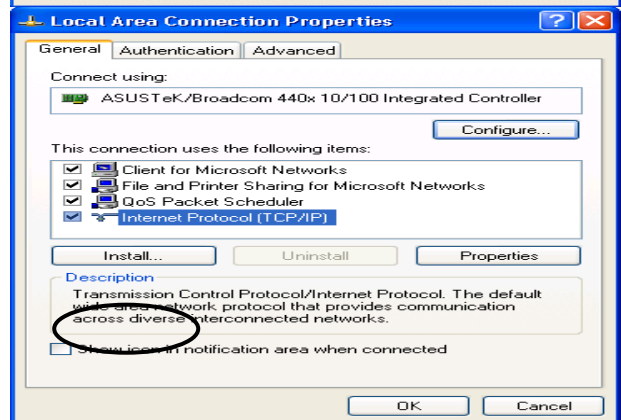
Local Area Connection Properties

General | Authentication | Advanced

Connect using:

ASUSTeK/Broadcom 440x 10/100 Integrated Controller

Configure...

This connection uses the following items:

Client for Microsoft Networks
File and Printer Sharing for Microsoft Networks
QoS Packet Scheduler
Internet Protocol (TCP/IP)

Install... | Uninstall | Properties

Description

Transmission Control Protocol/Internet Protocol. The default wide area network protocol that provides communication across diverse interconnected networks.

Show icon in notification area when connected

OK | Cancel